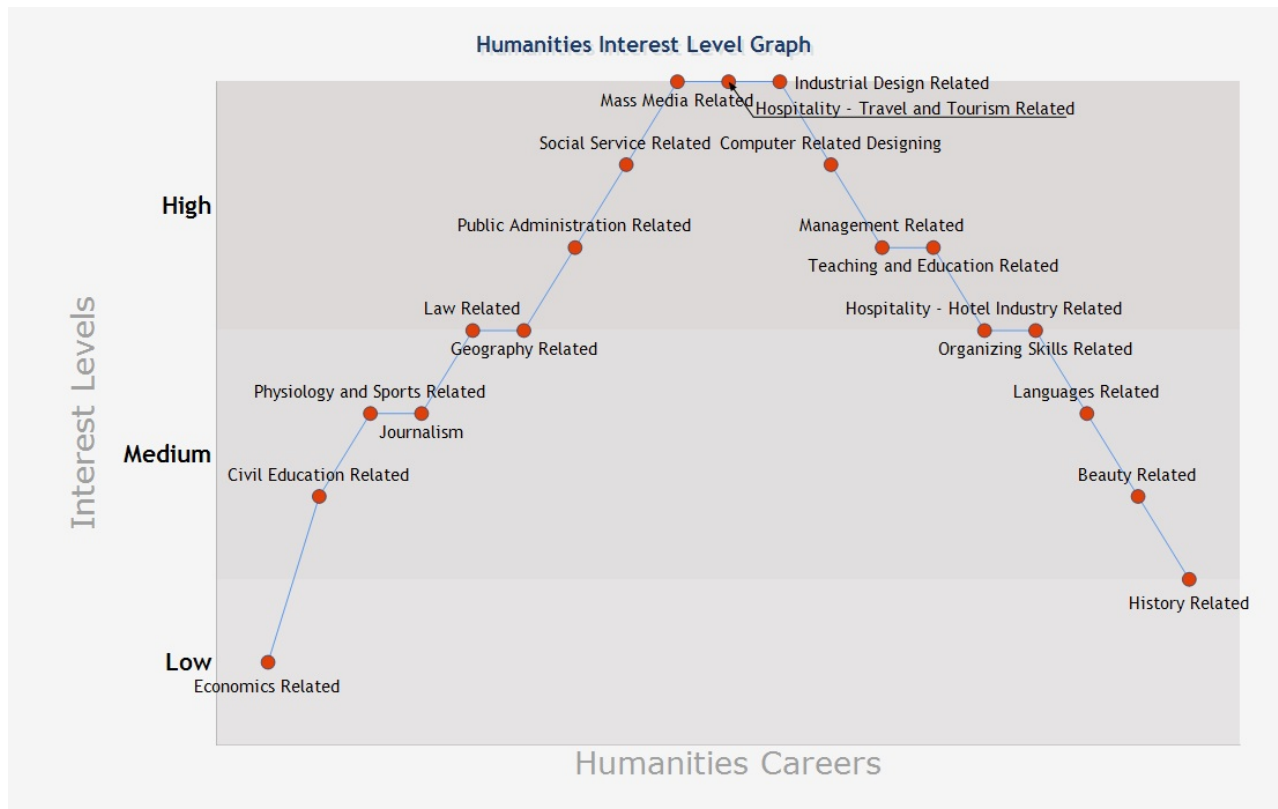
Humanities Interest Level Graph

Interest Levels

High

Medium

Low

Mass Media Related
Industrial Design Related
Hospitality - Travel and Tourism Related
Social Service Related
Computer Related Designing
Public Administration Related
Management Related
Teaching and Education Related
Law Related
Geography Related
Hospitality - Hotel Industry Related
Organizing Skills Related
Physiology and Sports Related
Journalism
Languages Related
Civil Education Related
Beauty Related
History Related
Economics Related

Humanities Careers